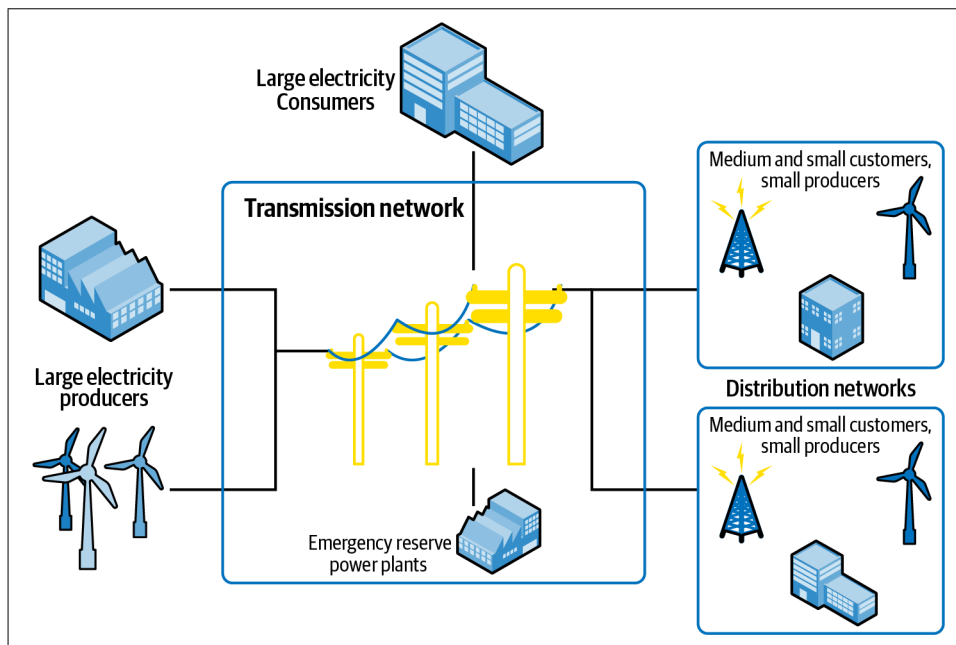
Large electricity Consumers

Transmission network

Medium and small customers, small producers

Large electricity producers

Distribution networks

Medium and small customers, small producers

Emergency reserve power plants